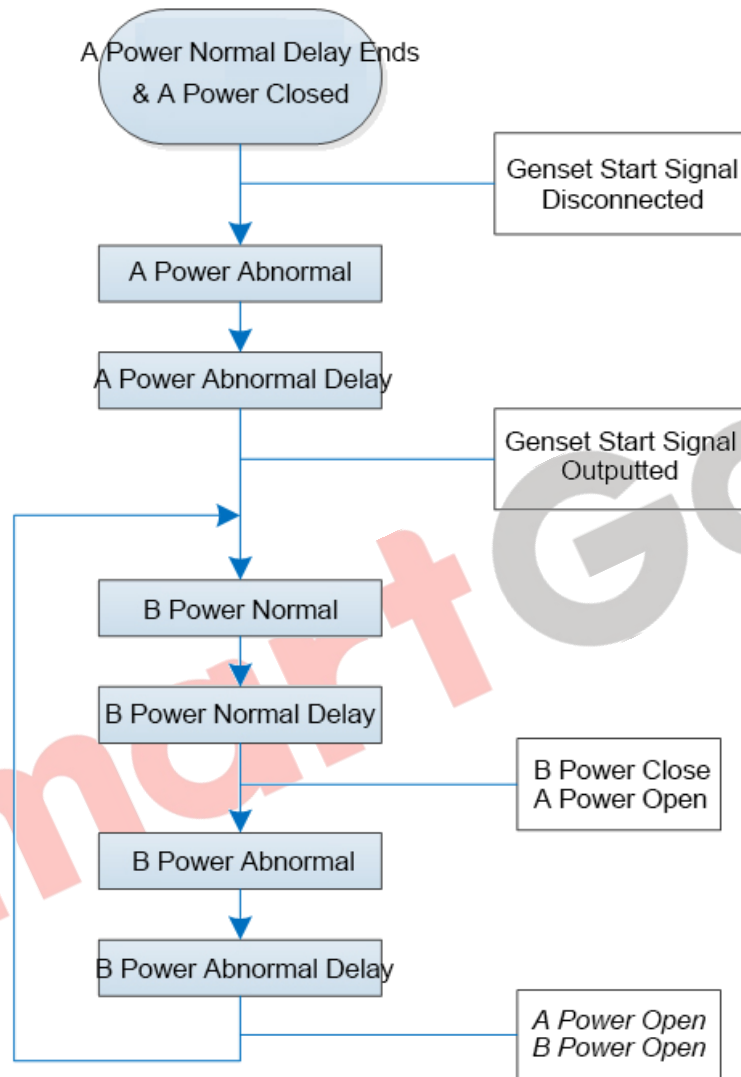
A Power Normal Delay Ends & A Power Closed

Genset Start Signal Disconnected

A Power Abnormal

A Power Abnormal Delay

Genset Start Signal Outputted

B Power Normal

B Power Normal Delay

B Power Close A Power Open

B Power Abnormal

B Power Abnormal Delay

A Power Open B Power Open

martGe